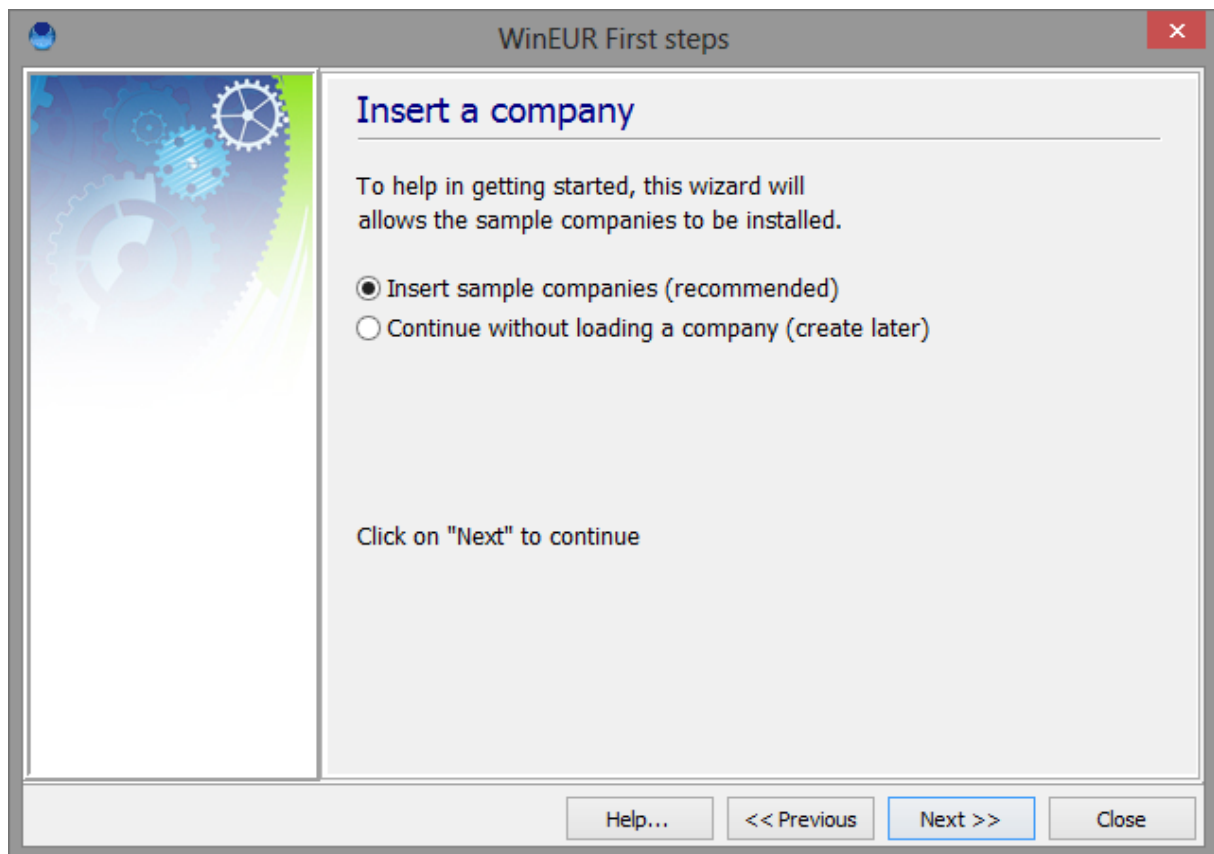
WinEUR First steps

Insert a company

To help in getting started, this wizard will allows the sample companies to be installed.

Insert sample companies (recommended)
Continue without loading a company (create later)

Click on "Next" to continue

Help... | << Previous | Next >> | Close